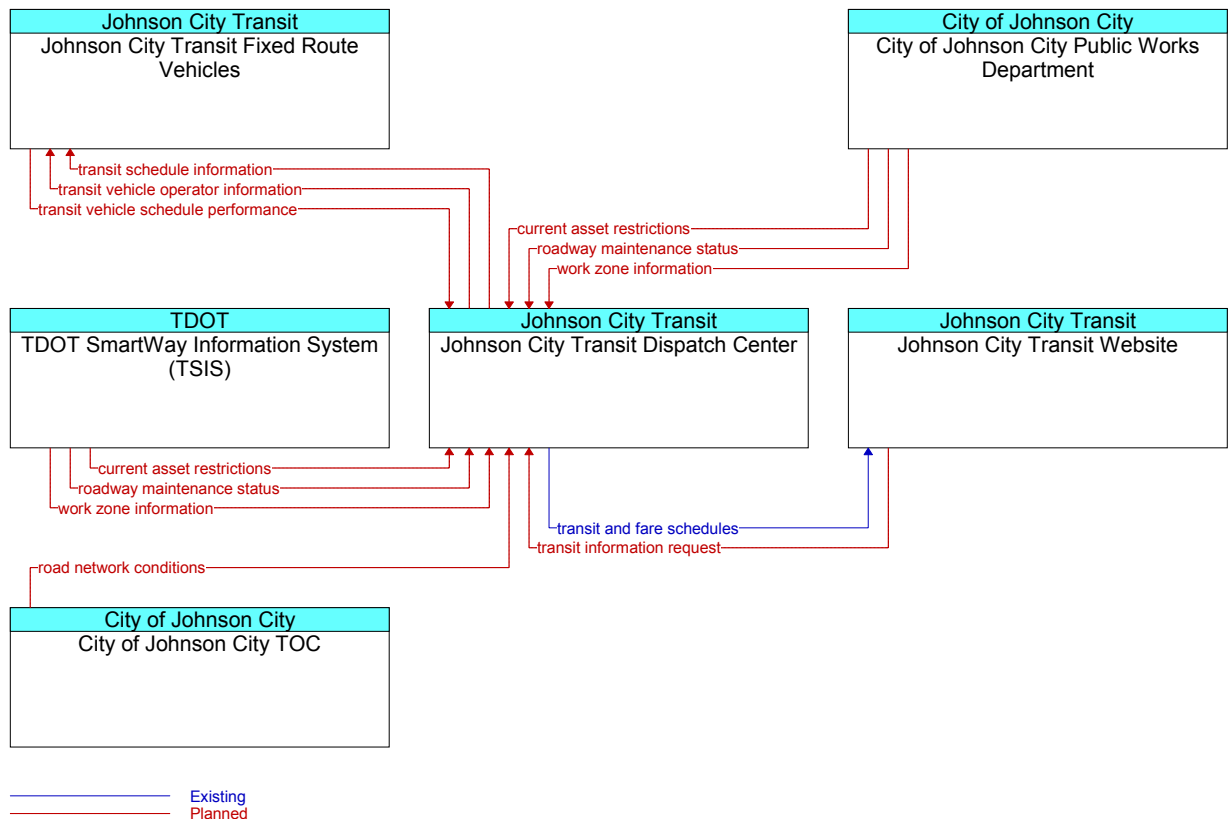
Johnson City Transit
Johnson City Transit Fixed Route Vehicles

City of Johnson City
City of Johnson City Public Works Department

transit schedule information
transit vehicle operator information
transit vehicle schedule performance

current asset restrictions
roadway maintenance status
work zone information

TDOT
TDOT SmartWay Information System (TSIS)

Johnson City Transit
Johnson City Transit Dispatch Center

Johnson City Transit
Johnson City Transit Website

current asset restrictions
roadway maintenance status
work zone information

transit and fare schedules
transit information request

road network conditions

City of Johnson City
City of Johnson City TOC

Existing
Planned